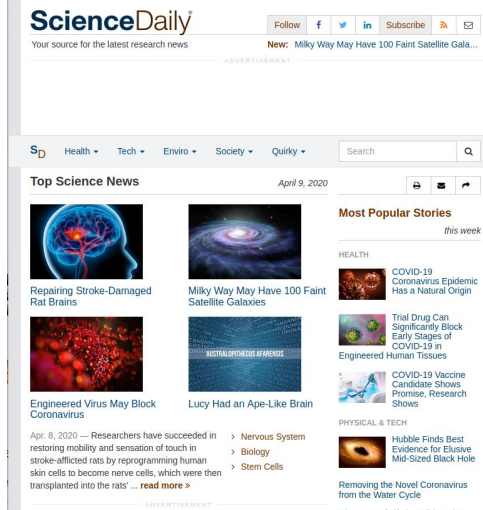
ScienceDaily®

Follow f in Subscribe

Your source for the latest research news

New: Milky Way May Have 100 Faint Satellite Gala...

ADVERTISEMENT

SD Health ▾ Tech ▾ Enviro ▾ Society ▾ Quirky ▾

Search

Top Science News

April 9, 2020

Repairing Stroke-Damaged Rat Brains

Milky Way May Have 100 Faint Satellite Galaxies

AUSTRALOPITHECUS AFARENSIS

Engineered Virus May Block Coronavirus

Lucy Had an Ape-Like Brain

Apr. 8, 2020 — Researchers have succeeded in restoring mobility and sensation of touch in stroke-afflicted rats by reprogramming human skin cells to become nerve cells, which were then transplanted into the rats' ... read more »

› Nervous System
› Biology
› Stem Cells

ADVERTISEMENT

Most Popular Stories

this week

HEALTH

COVID-19 Coronavirus Epidemic Has a Natural Origin

Trial Drug Can Significantly Block Early Stages of COVID-19 in Engineered Human Tissues

COVID-19 Vaccine Candidate Shows Promise, Research Shows

PHYSICAL & TECH

Hubble Finds Best Evidence for Elusive Mid-Sized Black Hole

Removing the Novel Coronavirus from the Water Cycle